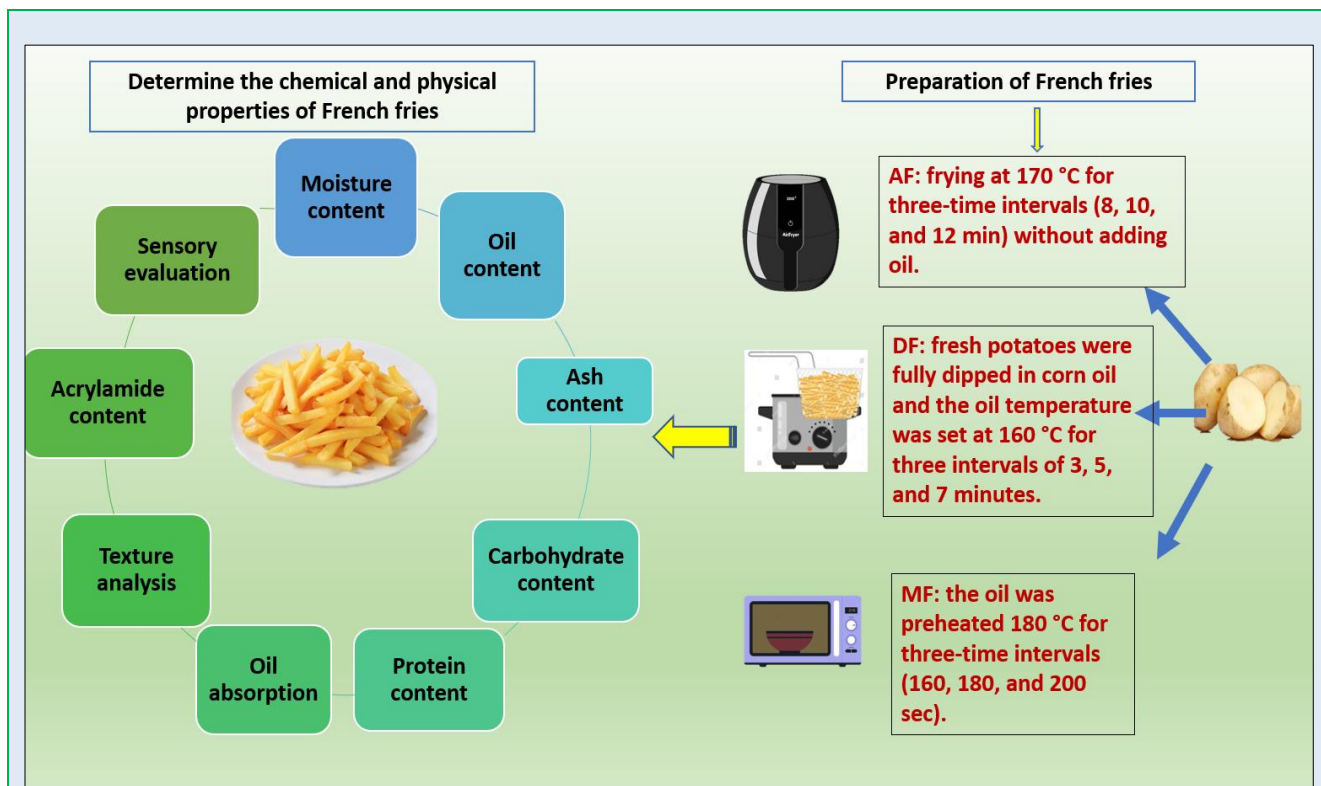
Determine the chemical and physical properties of French fries

Preparation of French fries

Moisture content

Oil content

Ash content

Carbohydrate content

Protein content

Oil absorption

Texture analysis

Acrylamide content

Sensory evaluation

AF: frying at 170 °C for three-time intervals (8, 10, and 12 min) without adding oil.

Airfryer

DF: fresh potatoes were fully dipped in corn oil and the oil temperature was set at 160 °C for three intervals of 3, 5, and 7 minutes.

MF: the oil was preheated 180 °C for three-time intervals (160, 180, and 200 sec).